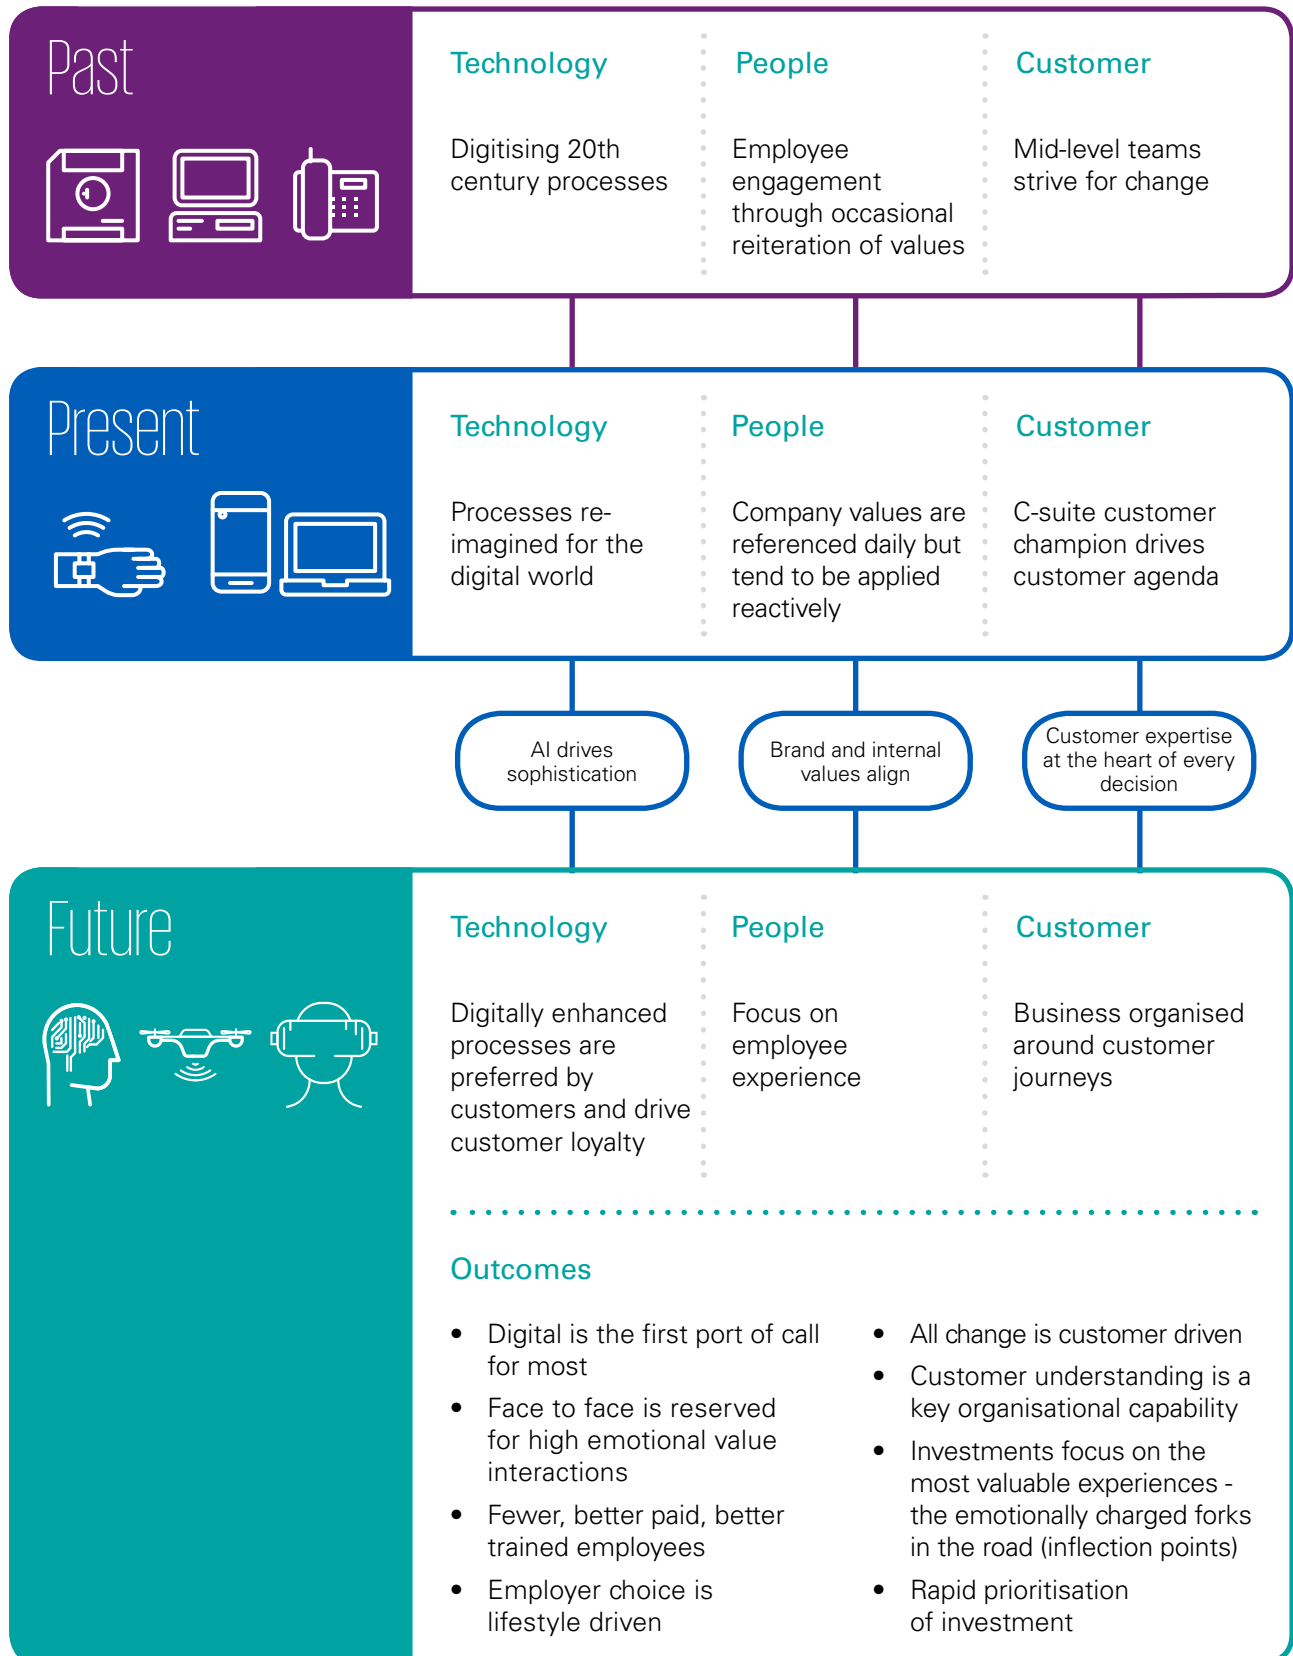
Past

Technology

Digitising 20th century processes

People

Employee engagement through occasional reiteration of values

Customer

Mid-level teams strive for change

Present

Technology

Processes re-imagined for the digital world

People

Company values are referenced daily but tend to be applied reactively

Customer

C-suite customer champion drives customer agenda

AI drives sophistication

Brand and internal values align

Customer expertise at the heart of every decision

Future

Technology

Digitally enhanced processes are preferred by customers and drive customer loyalty

People

Focus on employee experience

Customer

Business organised around customer journeys

Outcomes

- Digital is the first port of call for most
- Face to face is reserved for high emotional value interactions
- Fewer, better paid, better trained employees
- Employer choice is lifestyle driven

- All change is customer driven
- Customer understanding is a key organisational capability
- Investments focus on the most valuable experiences - the emotionally charged forks in the road (inflection points)
- Rapid prioritisation of investment